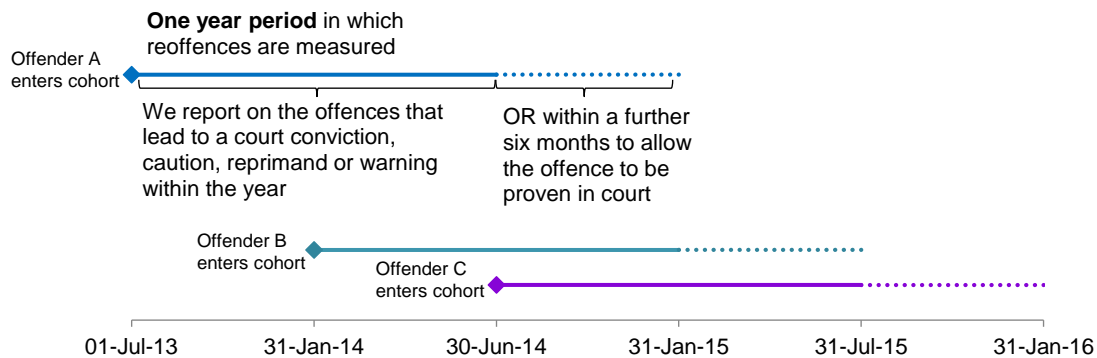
**One year period** in which reoffences are measured

Offender A enters cohort

We report on the offences that lead to a court conviction, caution, reprimand or warning within the year

OR within a further six months to allow the offence to be proven in court

Offender B enters cohort

Offender C enters cohort

01-Jul-13

31-Jan-14

30-Jun-14

31-Jan-15

31-Jul-15

31-Jan-16